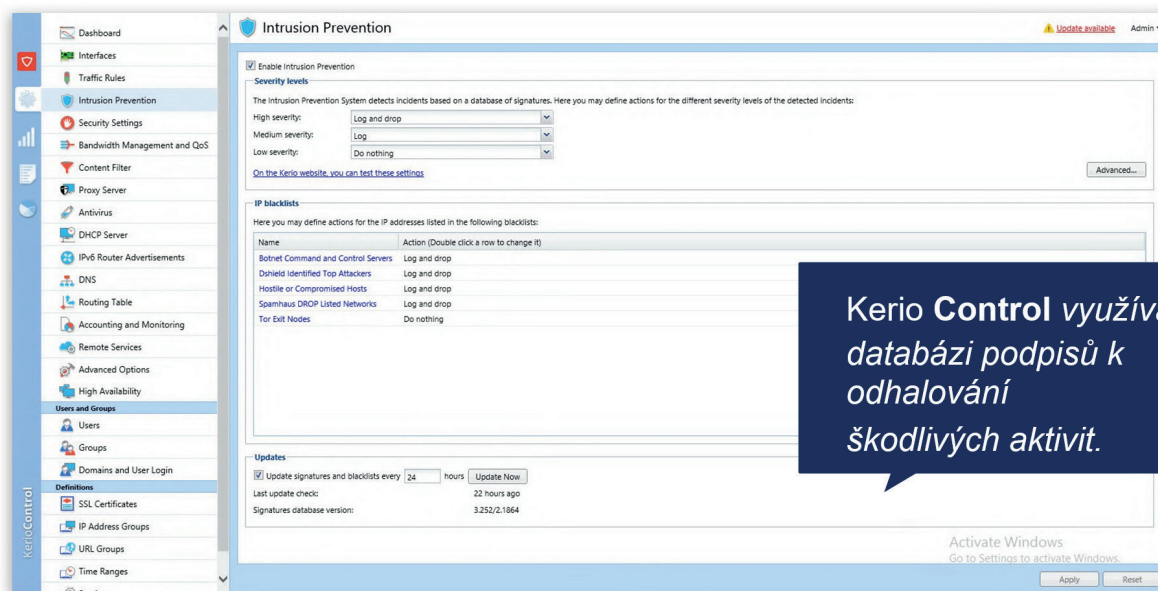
Dashboard
Interfaces
Traffic Rules
Intrusion Prevention
Security Settings
Bandwidth Management and QoS
Content Filter
Proxy Server
Antivirus
DHCP Server
IPv6 Router Advertisements
DNS
Routing Table
Accounting and Monitoring
Remote Services
Advanced Options
High Availability
Users and Groups
Users
Groups
Domains and User Login
Definitions
SSL Certificates
IP Address Groups
URL Groups
Time Ranges

KerioControl

Intrusion Prevention

Update available Admin

Enable Intrusion Prevention

Severity levels

The Intrusion Prevention System detects incidents based on a database of signatures. Here you may define actions for the different severity levels of the detected incidents:

High severity: Log and drop
Medium severity: Log
Low severity: Do nothing

On the Kerio website, you can test these settings

Advanced...

IP blacklists

Here you may define actions for the IP addresses listed in the following blacklists:

| Name | Action (Double click a row to change it) |
|---|---|
| Botnet Command and Control Servers | Log and drop |
| Dshield Identified Top Attackers | Log and drop |
| Hostile or Compromised Hosts | Log and drop |
| Spamhaus DROP Listed Networks | Log and drop |
| Tor Exit Nodes | Do nothing |

Kerio **Control** *využív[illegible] databázi podpisů k odhalování škodlivých aktivit.*

Updates

Update signatures and blacklists every 24 hours Update Now

Last update check: 22 hours ago
Signatures database version: 3.252/2.1864

Activate Windows
Go to Settings to activate Windows.

Apply Reset